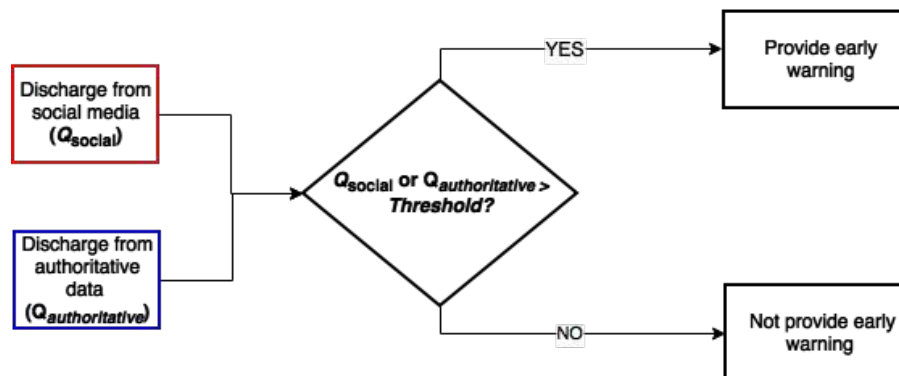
Discharge from social media ($Q_{social}$)

Discharge from authoritative data ($Q_{authoritative}$)

$Q_{social}$ or $Q_{authoritative}$ > Threshold?

YES

Provide early warning

NO

Not provide early warning